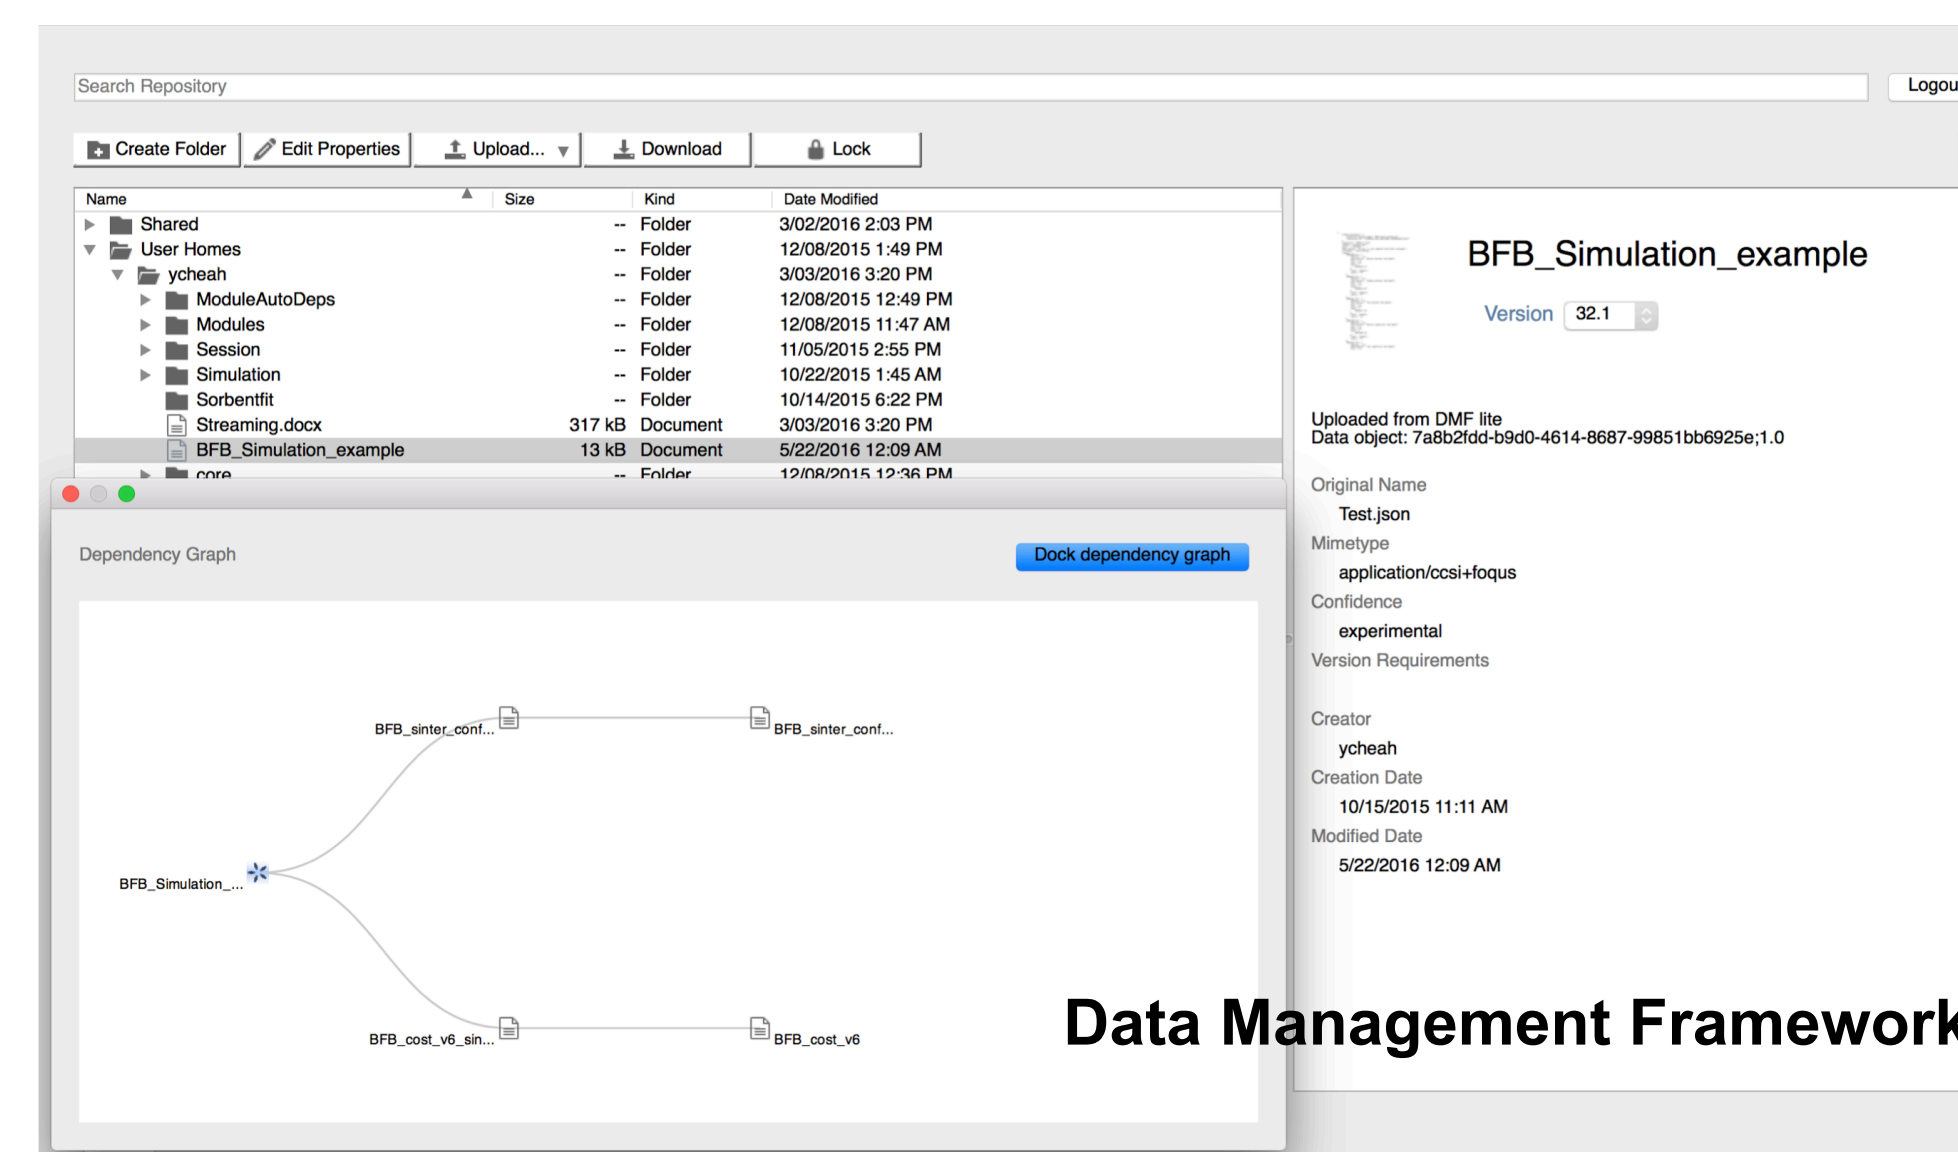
Search Repository

Logou

Create Folder | Edit Properties | Upload... | Download | Lock

| Name | Size | Kind | Date Modified |
|---|---|---|---|
| Shared | -- | Folder | 3/02/2016 2:03 PM |
| User Homes | -- | Folder | 12/08/2015 1:49 PM |
| ycheah | -- | Folder | 3/03/2016 3:20 PM |
| ModuleAutoDeps | -- | Folder | 12/08/2015 12:49 PM |
| Modules | -- | Folder | 12/08/2015 11:47 AM |
| Session | -- | Folder | 11/05/2015 2:55 PM |
| Simulation | -- | Folder | 10/22/2015 1:45 AM |
| Sorbentfit | -- | Folder | 10/14/2015 6:22 PM |
| Streaming.docx | 317 kB | Document | 3/03/2016 3:20 PM |
| BFB_Simulation_example | 13 kB | Document | 5/22/2016 12:09 AM |
| core | -- | Folder | 12/08/2015 12:36 PM |

Dependency Graph

Dock dependency graph

BFB_sinter_conf...

BFB_sinter_conf...

BFB_Simulation_...

BFB_cost_v6_sin...

BFB_cost_v6

BFB_Simulation_example

Version 32.1

Uploaded from DMF lite
Data object: 7a8b2fdd-b9d0-4614-8687-99851bb6925e;1.0

Original Name
Test.json
Mimetype
application/ccsi+foqus
Confidence
experimental
Version Requirements

Creator
ycheah
Creation Date
10/15/2015 11:11 AM
Modified Date
5/22/2016 12:09 AM

Data Management Framework